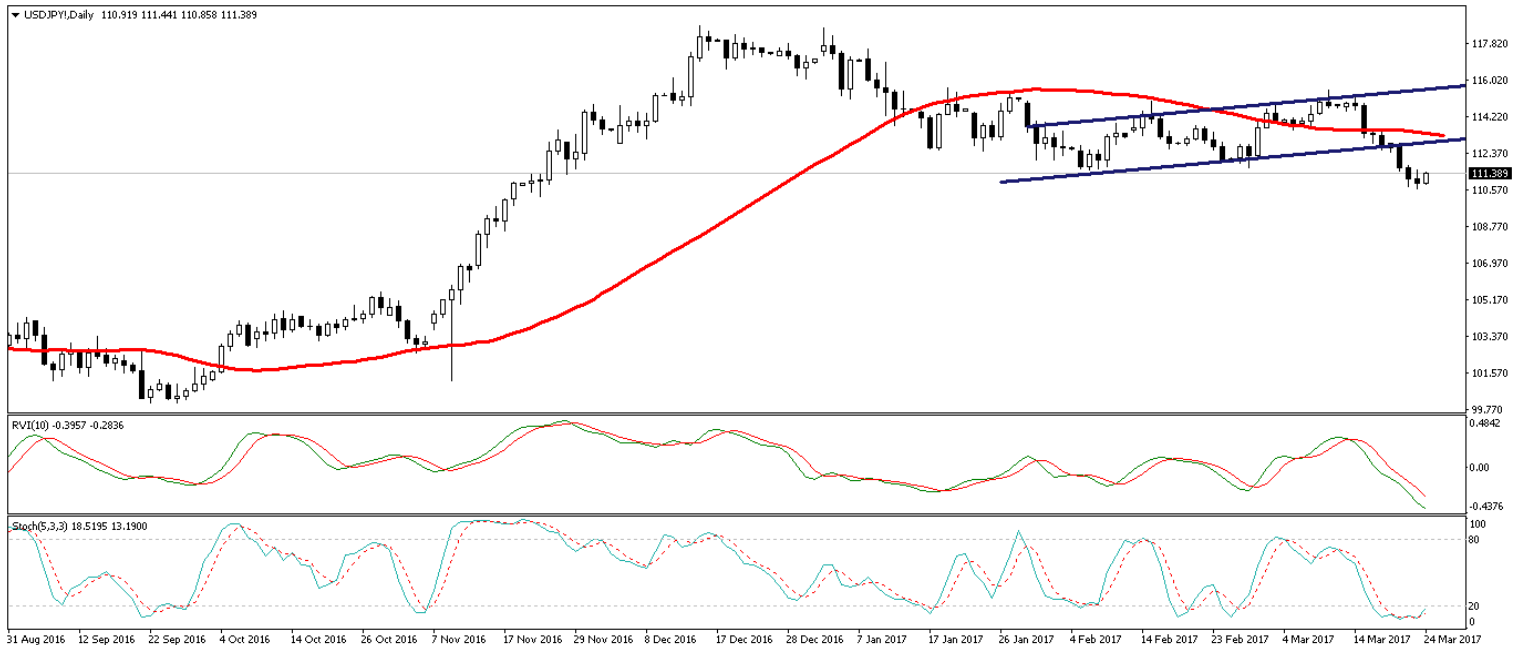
USDJPY!,Daily 110.919 111.441 110.858 111.389

117.820
116.020
114.220
112.370
111.389
110.570
108.770
106.970
105.170
103.370
101.570
99.770

RVI(10) -0.3957 -0.2836
0.4842
0.00
-0.4376

Stoch(5,3,3) 18.5195 13.1900
100
80
20
0

31 Aug 2016 12 Sep 2016 22 Sep 2016 4 Oct 2016 14 Oct 2016 26 Oct 2016 7 Nov 2016 17 Nov 2016 29 Nov 2016 8 Dec 2016 17 Dec 2016 28 Dec 2016 7 Jan 2017 17 Jan 2017 26 Jan 2017 4 Feb 2017 14 Feb 2017 23 Feb 2017 4 Mar 2017 14 Mar 2017 24 Mar 2017